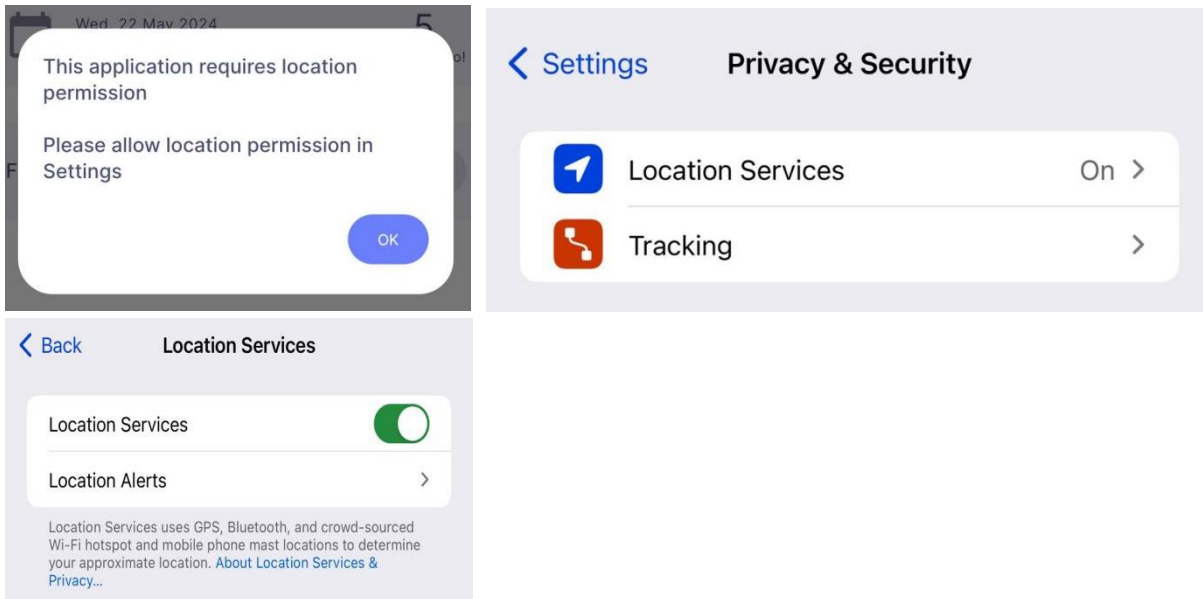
Wed, 22 May 2024

5

o!

This application requires location permission

Please allow location permission in Settings

OK

< Settings Privacy & Security

Location Services On >

Tracking >

< Back Location Services

Location Services

Location Alerts >

Location Services uses GPS, Bluetooth, and crowd-sourced Wi-Fi hotspot and mobile phone mast locations to determine your approximate location. About Location Services & Privacy...